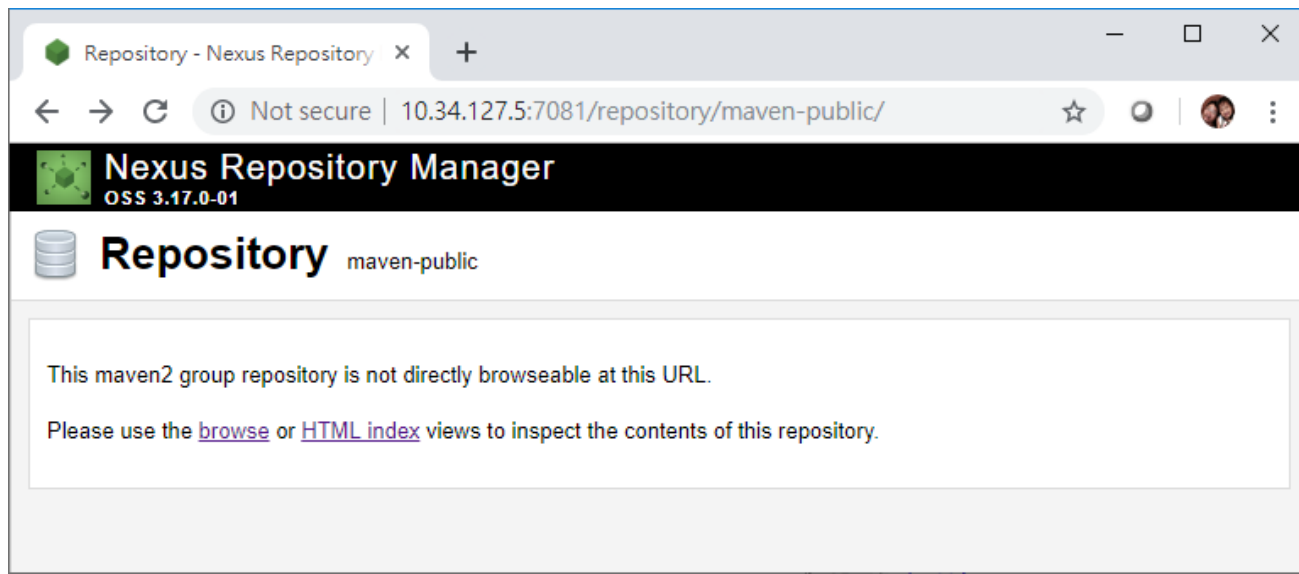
Repository - Nexus Repository

Not secure | 10.34.127.5:7081/repository/maven-public/

Nexus Repository Manager
OSS 3.17.0-01

Repository maven-public

This maven2 group repository is not directly browseable at this URL.

Please use the browse or HTML index views to inspect the contents of this repository.